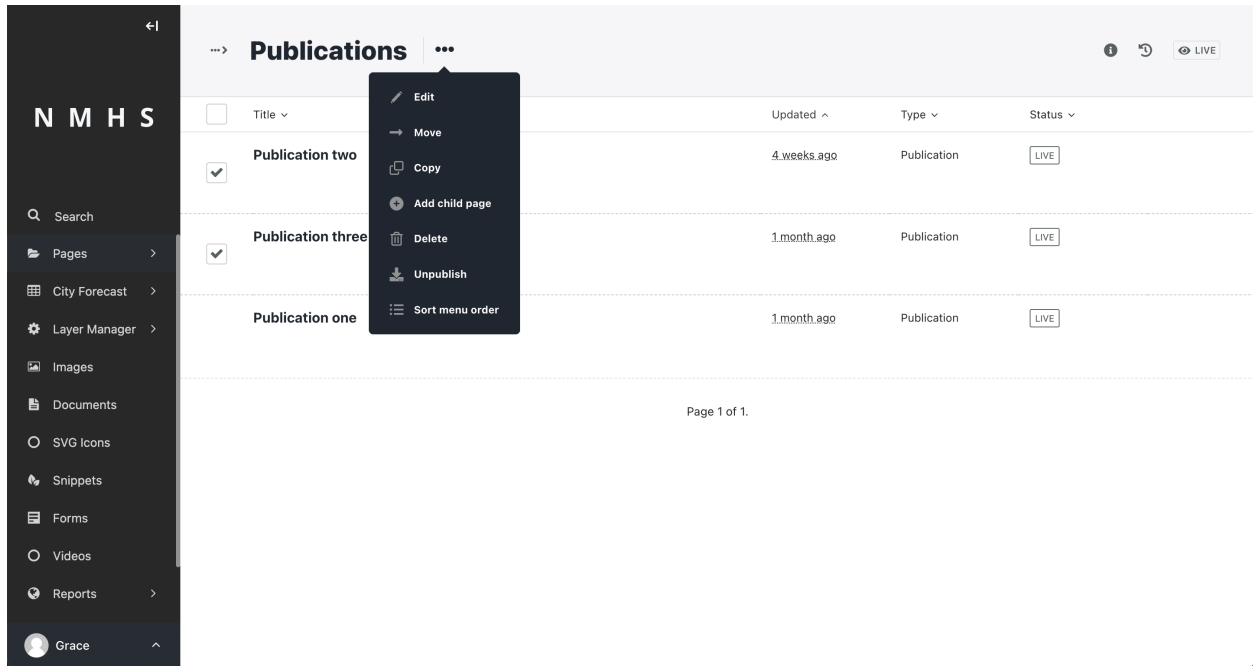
NMHS

Search
Pages
City Forecast
Layer Manager
Images
Documents
SVG Icons
Snippets
Forms
Videos
Reports
Grace

Publications

LIVE

Edit
Move
Copy
Add child page
Delete
Unpublish
Sort menu order

| | Title | Updated | Type | Status |
|---|---|---|---|---|
| ✔ | Publication two | 4 weeks ago | Publication | LIVE |
| ✔ | Publication three | 1 month ago | Publication | LIVE |
| | Publication one | 1 month ago | Publication | LIVE |

Page 1 of 1.